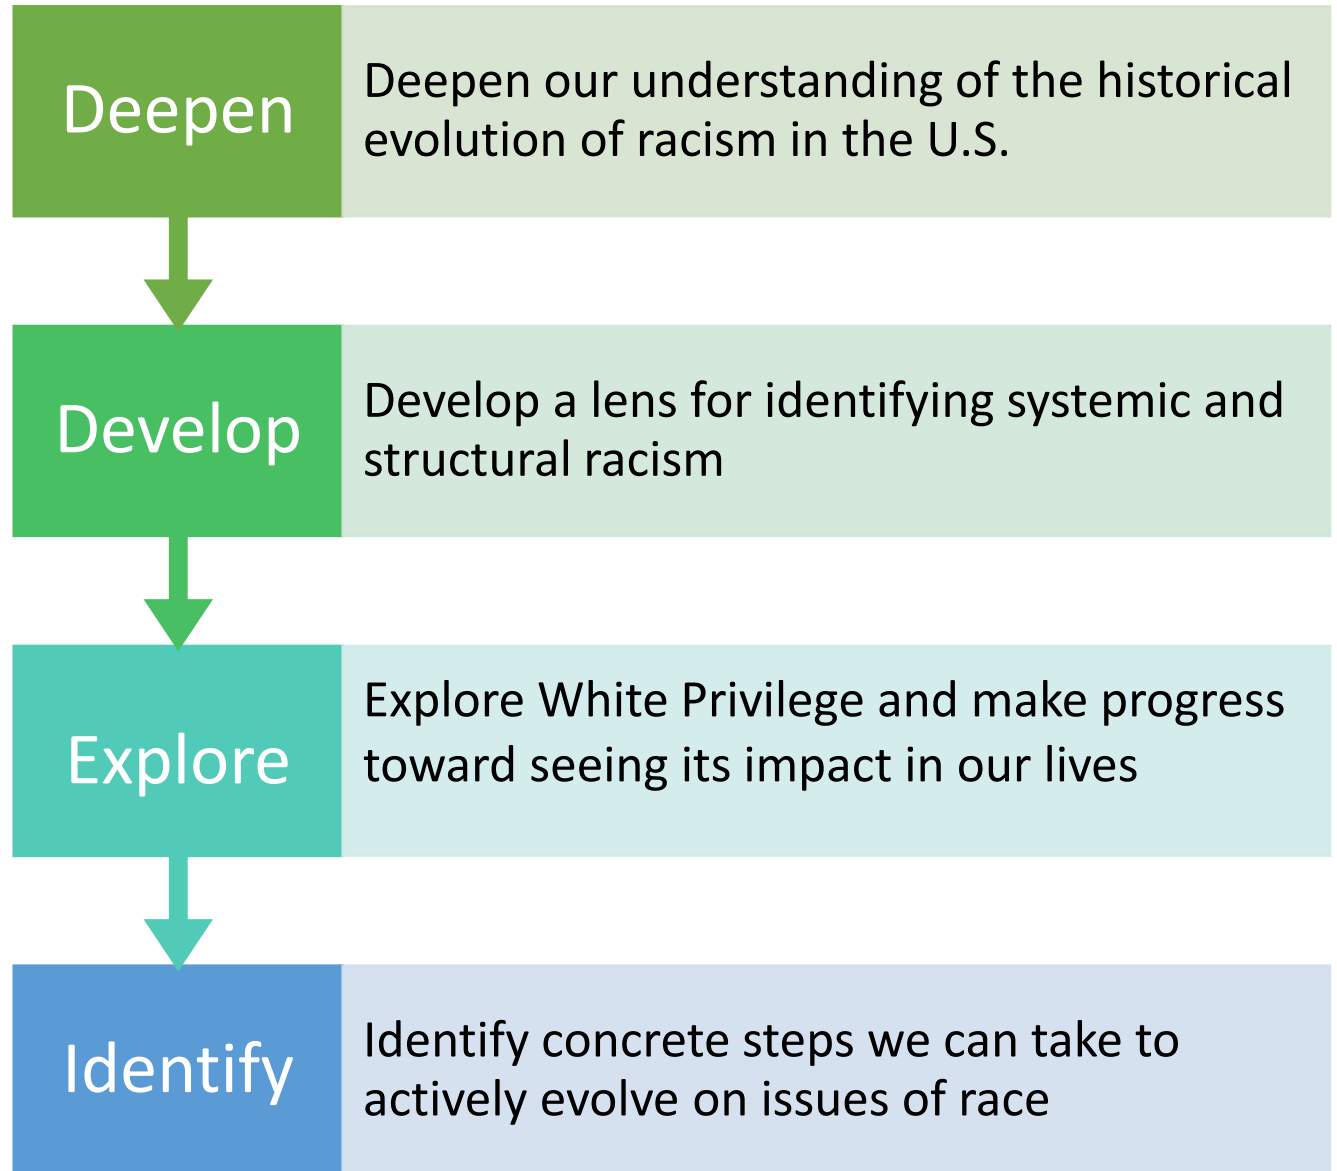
Deepen

Deepen our understanding of the historical evolution of racism in the U.S.

Develop

Develop a lens for identifying systemic and structural racism

Explore

Explore White Privilege and make progress toward seeing its impact in our lives

Identify

Identify concrete steps we can take to actively evolve on issues of race